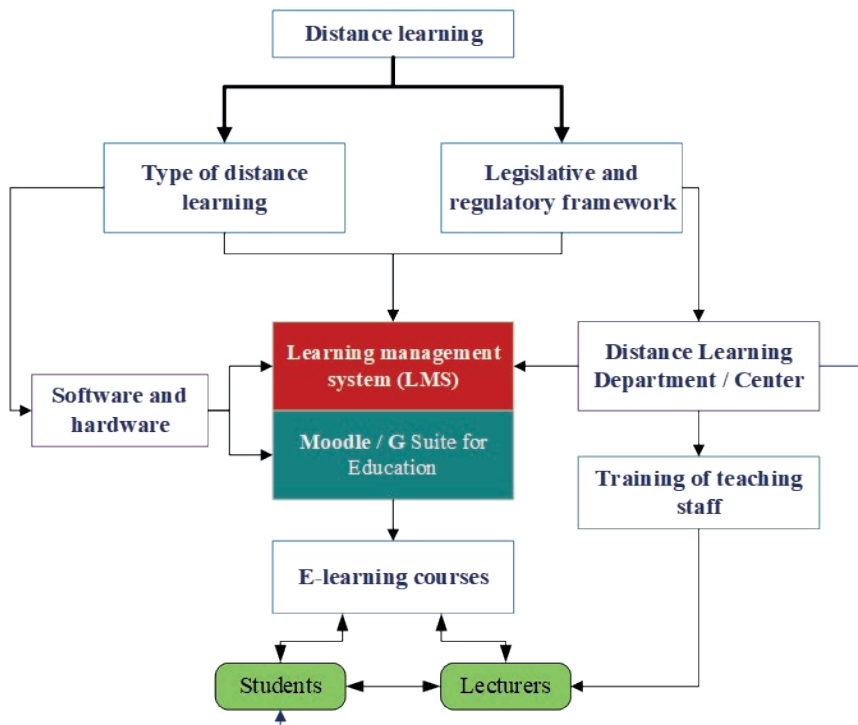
Distance learning

Type of distance learning

Legislative and regulatory framework

Learning management system (LMS)

Moodle / G Suite for Education

Distance Learning Department / Center

Software and hardware

Training of teaching staff

E-learning courses

Students

Lecturers